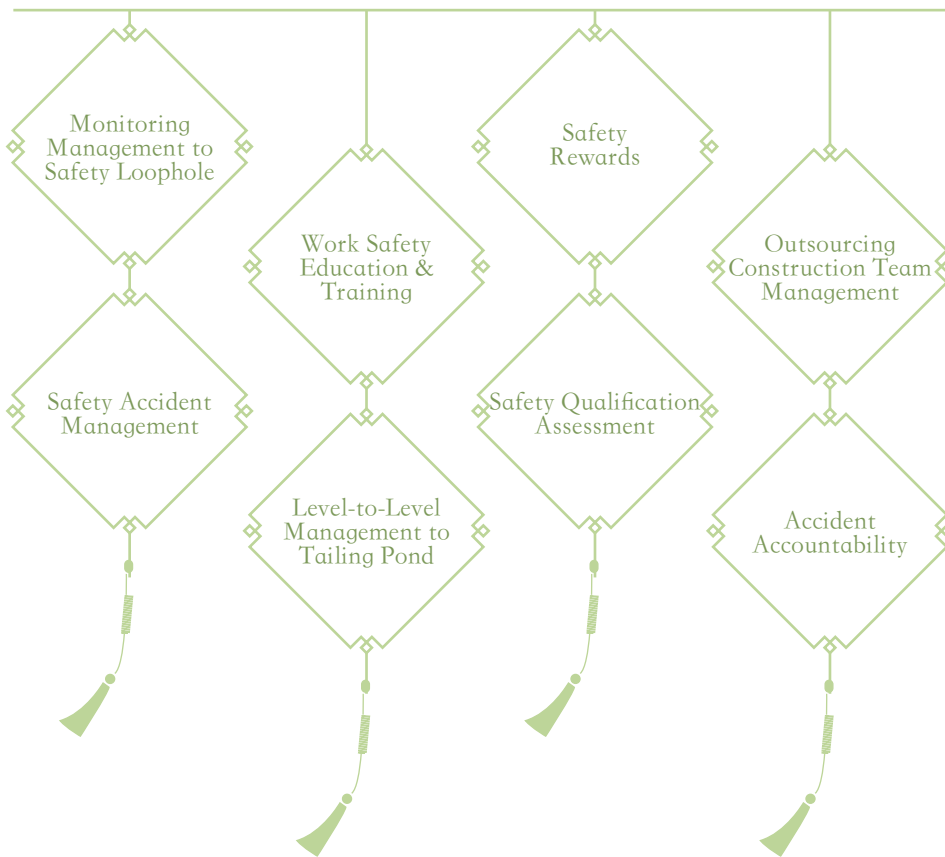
Monitoring Management to Safety Loophole

Safety Accident Management

Work Safety Education & Training

Level-to-Level Management to Tailing Pond

Safety Rewards

Safety Qualification Assessment

Outsourcing Construction Team Management

Accident Accountability